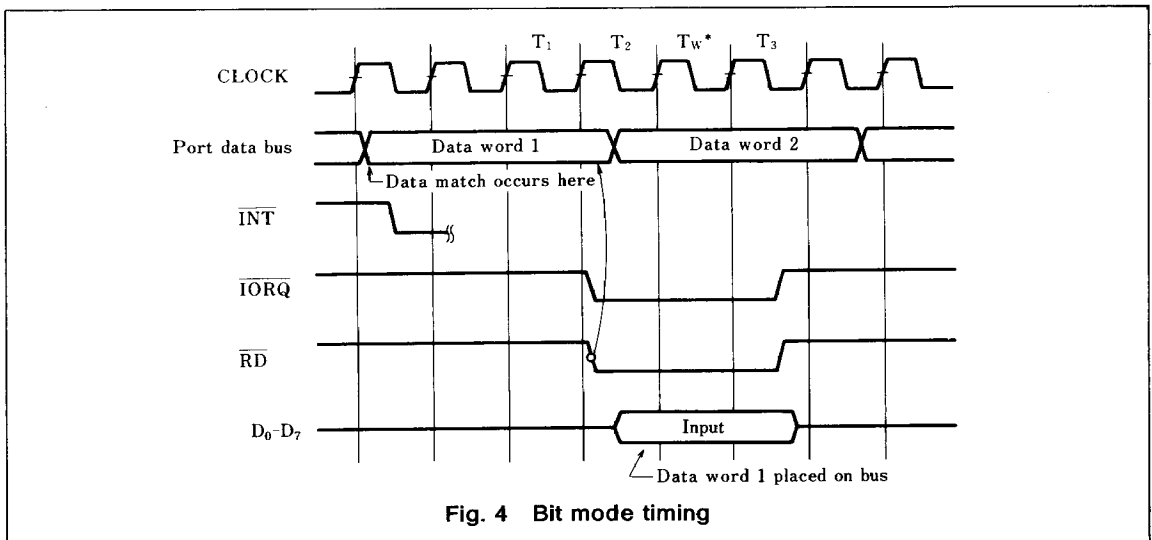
$T_1$ $T_2$ $T_W$* $T_3$

CLOCK

Port data bus

Data word 1

Data word 2

Data match occurs here

$\overline{INT}$

$\overline{IORQ}$

$\overline{RD}$

$D_0$-$D_7$

Input

Data word 1 placed on bus

Fig. 4 Bit mode timing